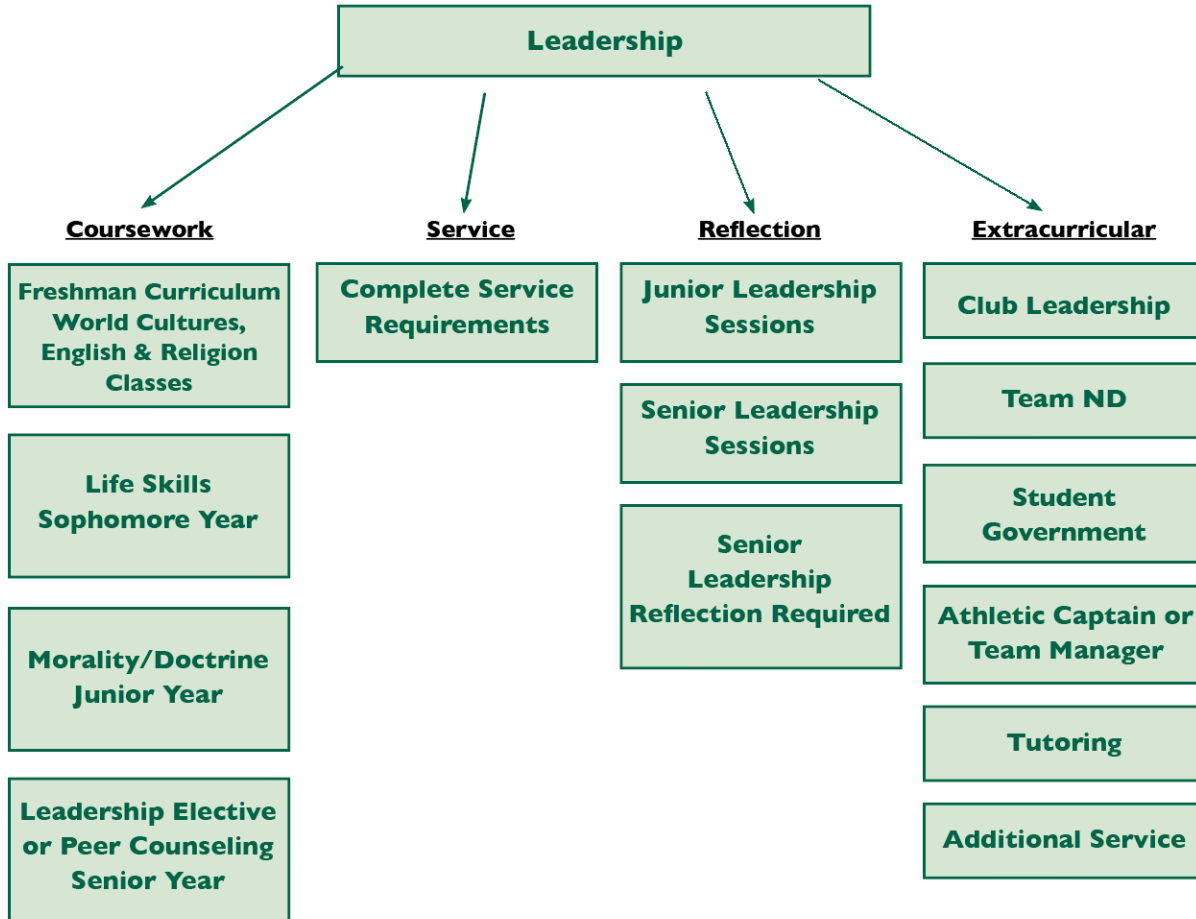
Leadership

Coursework

Freshman Curriculum World Cultures, English & Religion Classes

Life Skills Sophomore Year

Morality/Doctrine Junior Year

Leadership Elective or Peer Counseling Senior Year

Service

Complete Service Requirements

Reflection

Junior Leadership Sessions

Senior Leadership Sessions

Senior Leadership Reflection Required

Extracurricular

Club Leadership

Team ND

Student Government

Athletic Captain or Team Manager

Tutoring

Additional Service